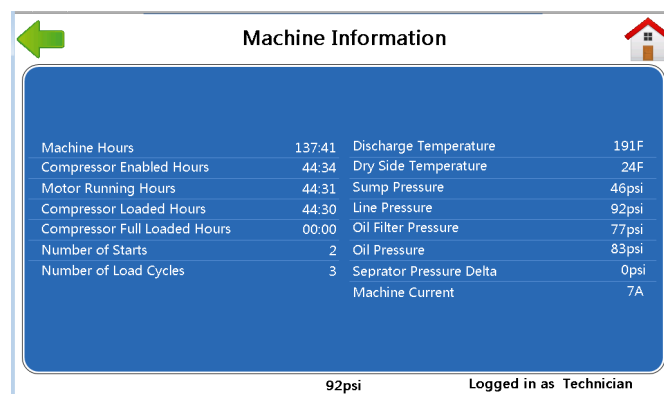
Machine Information

| | |
|---|---|
| Machine Hours | 137:41 |
| Compressor Enabled Hours | 44:34 |
| Motor Running Hours | 44:31 |
| Compressor Loaded Hours | 44:30 |
| Compressor Full Loaded Hours | 00:00 |
| Number of Starts | 2 |
| Number of Load Cycles | 3 |

| | |
|---|---|
| Discharge Temperature | 191F |
| Dry Side Temperature | 24F |
| Sump Pressure | 46psi |
| Line Pressure | 92psi |
| Oil Filter Pressure | 77psi |
| Oil Pressure | 83psi |
| Seprator Pressure Delta | 0psi |
| Machine Current | 7A |

92psi

Logged in as Technician